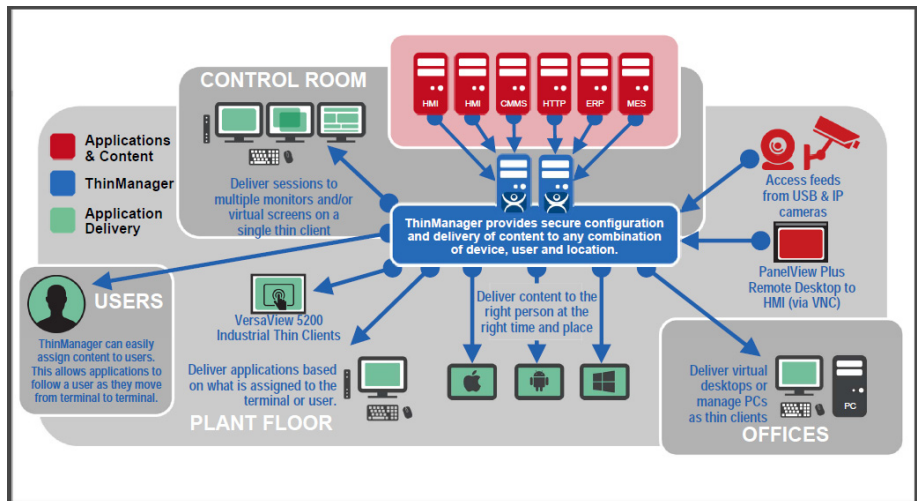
CONTROL ROOM

HMI
HMI
CMMS
HTTP
ERP
MES

Applications & Content

ThinManager

Application Delivery

Deliver sessions to multiple monitors and/or virtual screens on a single thin client

Access feeds from USB & IP cameras

ThinManager provides secure configuration and delivery of content to any combination of device, user and location.

PanelView Plus Remote Desktop to HMI (via VNC)

USERS

ThinManager can easily assign content to users. This allows applications to follow a user as they move from terminal to terminal.

VersaView 5200 Industrial Thin Clients

Deliver content to the right person at the right time and place

Deliver applications based on what is assigned to the terminal or user.

PLANT FLOOR

Deliver virtual desktops or manage PCs as thin clients

PC

OFFICES